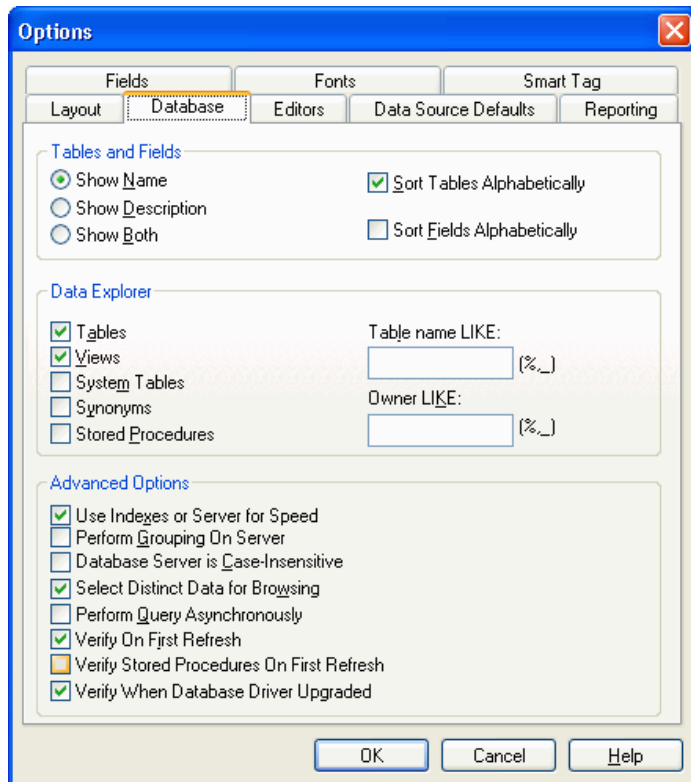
Options

Fields
Fonts
Smart Tag
Layout
Database
Editors
Data Source Defaults
Reporting

Tables and Fields
Show Name
Show Description
Show Both
Sort Tables Alphabetically
Sort Fields Alphabetically

Data Explorer
Tables
Views
System Tables
Synonyms
Stored Procedures
Table name LIKE:
(%,_)
Owner LIKE:
(%,_)

Advanced Options
Use Indexes or Server for Speed
Perform Grouping On Server
Database Server is Case-Insensitive
Select Distinct Data for Browsing
Perform Query Asynchronously
Verify On First Refresh
Verify Stored Procedures On First Refresh
Verify When Database Driver Upgraded

OK
Cancel
Help